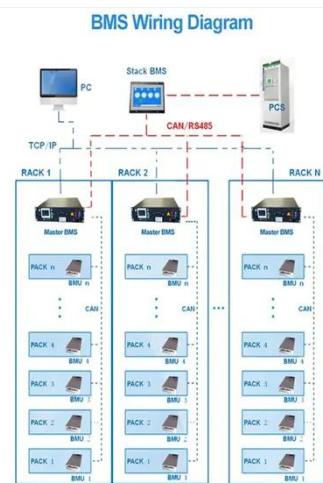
BMS Wiring Diagram

PC

Stack BMS

PCS

CAN/RS485

TCP/IP

RACK 1

RACK 2

RACK N

Master BMS

Master BMS

Master BMS

PACK n
BMU n

PACK n
BMU n

PACK n
BMU n

CAN

CAN

CAN

PACK 4
BMU 4

PACK 4
BMU 4

PACK 4
BMU 4

PACK 3
BMU 3

PACK 3
BMU 3

PACK 3
BMU 3

PACK 2
BMU 2

PACK 2
BMU 2

PACK 2
BMU 2

PACK 1
BMU 1

PACK 1
BMU 1

PACK 1
BMU 1